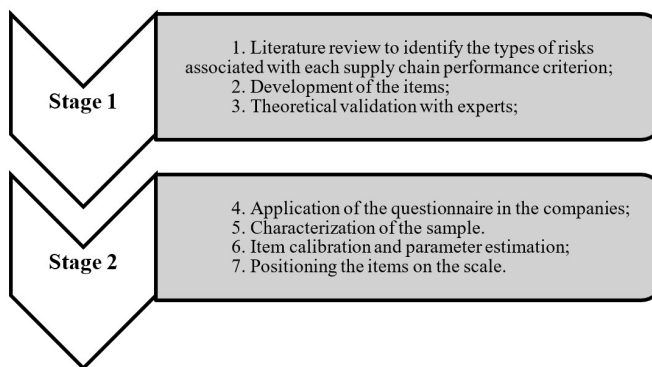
Stage 1

1. Literature review to identify the types of risks associated with each supply chain performance criterion;
2. Development of the items;
3. Theoretical validation with experts;

Stage 2

4. Application of the questionnaire in the companies;
5. Characterization of the sample.
6. Item calibration and parameter estimation;
7. Positioning the items on the scale.